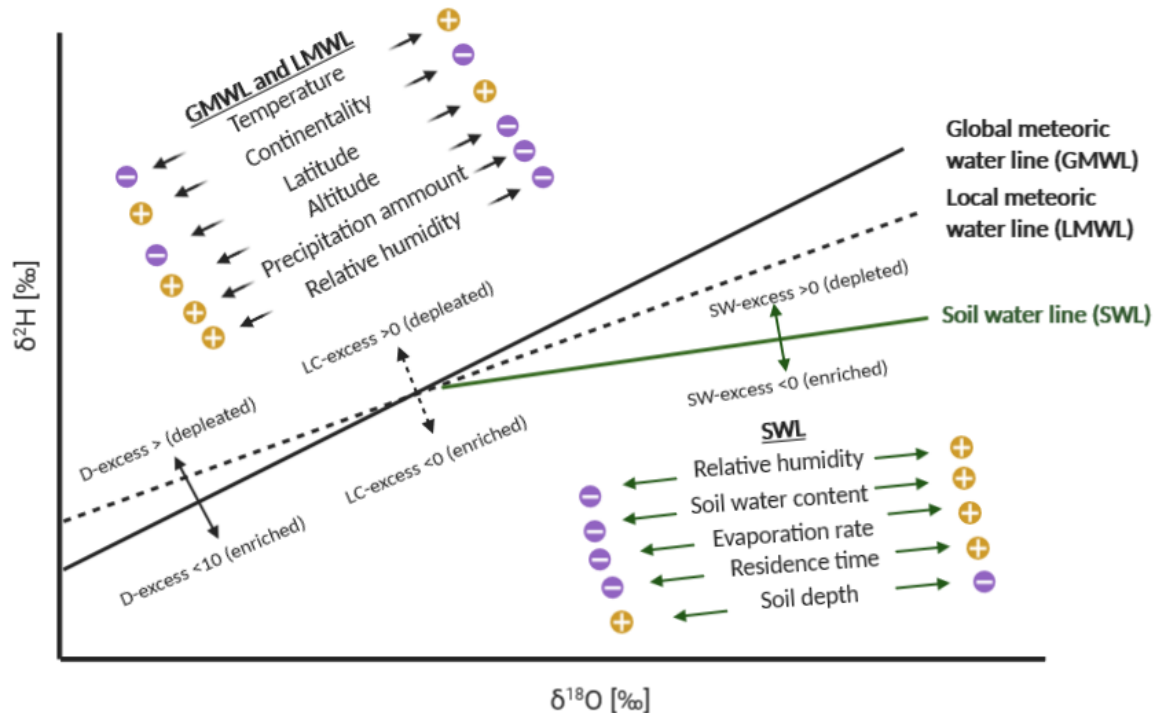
GMWL and LMWL
Temperature
Continentality
Latitude
Altitude
Precipitation ammount
Relative humidity

Global meteoric water line (GMWL)
Local meteoric water line (LMWL)
Soil water line (SWL)

SW-excess >0 (depleted)
SW-excess <0 (enriched)
LC-excess >0 (depleated)
LC-excess <0 (enriched)
D-excess > (depleated)
D-excess <10 (enriched)

SWL
Relative humidity
Soil water content
Evaporation rate
Residence time
Soil depth

$\delta^2H$ [‰]
$\delta^{18}O$ [‰]